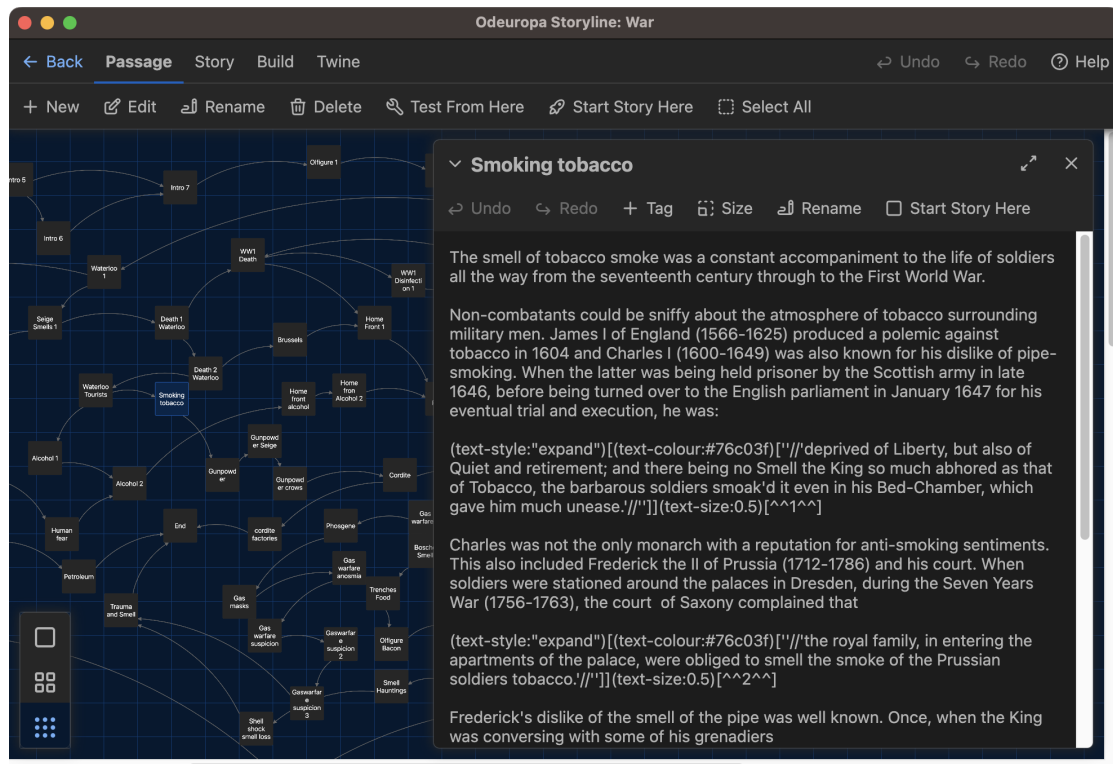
Odeuropa Storyline: War

← Back Passage Story Build Twine

Undo Redo Help

+ New Edit Rename Delete Test From Here Start Story Here Select All

Intro 5
Intro 7
Offgure 1
Intro 6
WW1 Death
Waterloo 1
WW1 Disinfection 1
Seige Smells 1
Death 1 Waterloo
Home Front 1
Brussels
Death 2 Waterloo
Waterloo Tourists
Smoking tobacco
Home front alcohol
Home fron Alcohol 2
Gunpowder Seige
Alcohol 1
Gunpowder
Gunpowder crows
Alcohol 2
Cordite
Human fear
End
cordite factories
Phosgene
Gas warfare
Petroleum
Gas warfare anosmia
Bosch Smell
Trench Food
Trauma and Smell
Gas masks
Gas warfare suspicion
Gaswarfare suspicion 2
Offgure Bacon
Smell Hauntings
Gaswarfare suspicion 3
Shell shock smell loss

Smoking tobacco

Undo Redo + Tag Size Rename Start Story Here

The smell of tobacco smoke was a constant accompaniment to the life of soldiers all the way from the seventeenth century through to the First World War.

Non-combatants could be sniffy about the atmosphere of tobacco surrounding military men. James I of England (1566-1625) produced a polemic against tobacco in 1604 and Charles I (1600-1649) was also known for his dislike of pipe-smoking. When the latter was being held prisoner by the Scottish army in late 1646, before being turned over to the English parliament in January 1647 for his eventual trial and execution, he was:

(text-style:"expand")[(text-colour:#76c03f)[''//'deprived of Liberty, but also of Quiet and retirement; and there being no Smell the King so much abhored as that of Tobacco, the barbarous soldiers smoak'd it even in his Bed-Chamber, which gave him much unease.'//'']](text-size:0.5)[^^1^^]

Charles was not the only monarch with a reputation for anti-smoking sentiments. This also included Frederick the II of Prussia (1712-1786) and his court. When soldiers were stationed around the palaces in Dresden, during the Seven Years War (1756-1763), the court of Saxony complained that

(text-style:"expand")[(text-colour:#76c03f)[''//'the royal family, in entering the apartments of the palace, were obliged to smell the smoke of the Prussian soldiers tobacco.'//'']](text-size:0.5)[^^2^^]

Frederick's dislike of the smell of the pipe was well known. Once, when the King was conversing with some of his grenadiers